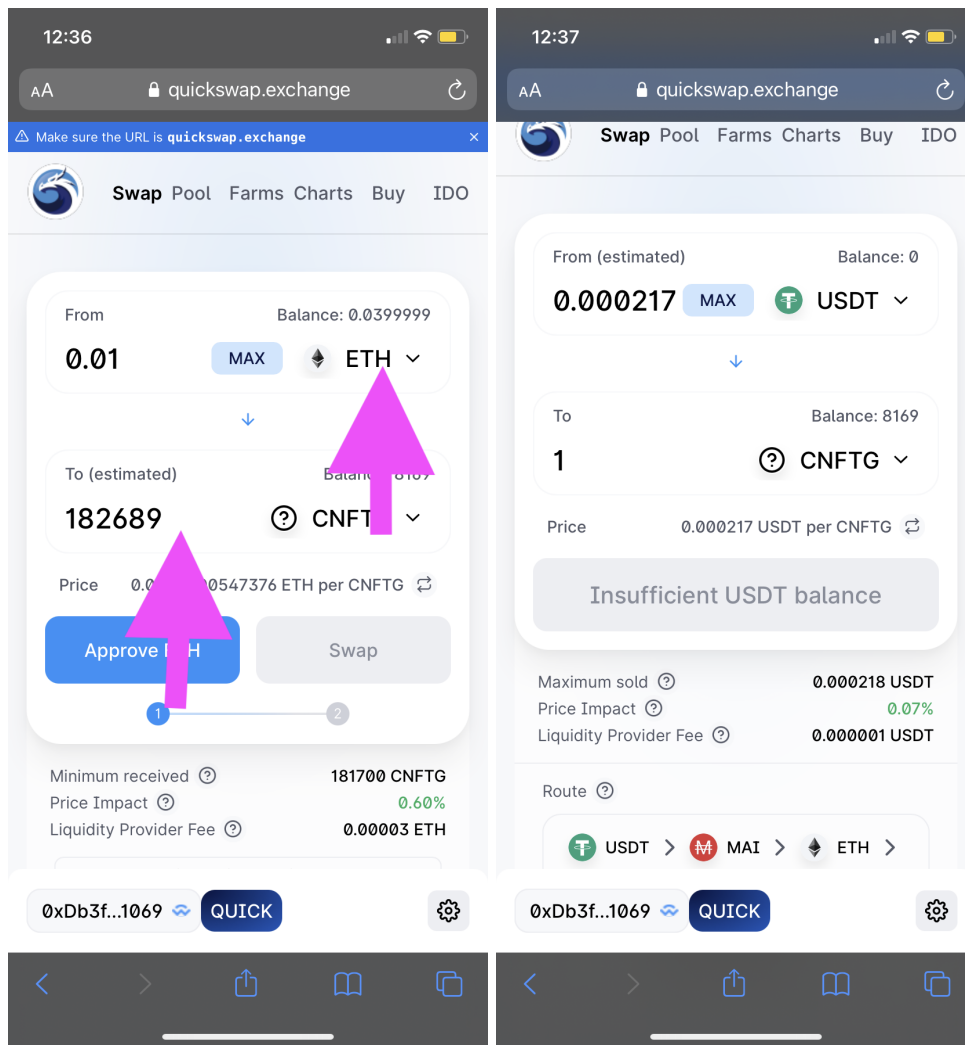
12:36

AA quickswap.exchange

Make sure the URL is quickswap.exchange ×

Swap Pool Farms Charts Buy IDO

From Balance: 0.0399999

0.01 MAX ETH

To (estimated) Balan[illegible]

182689 CNFT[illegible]

Price 0.0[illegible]0547376 ETH per CNFTG

Approve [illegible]H Swap

1 2

Minimum received 181700 CNFTG
Price Impact 0.60%
Liquidity Provider Fee 0.00003 ETH

0xDb3f...1069 QUICK

12:37

AA quickswap.exchange

Swap Pool Farms Charts Buy IDO

From (estimated) Balance: 0

0.000217 MAX USDT

To Balance: 8169

1 CNFTG

Price 0.000217 USDT per CNFTG

Insufficient USDT balance

Maximum sold 0.000218 USDT
Price Impact 0.07%
Liquidity Provider Fee 0.000001 USDT

Route

USDT > MAI > ETH >

0xDb3f...1069 QUICK